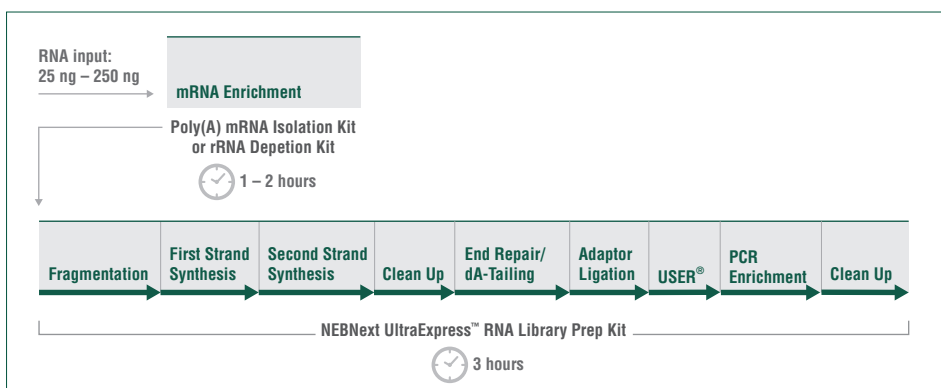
RNA input:
25 ng – 250 ng

mRNA Enrichment

Poly(A) mRNA Isolation Kit or rRNA Depetion Kit

1 – 2 hours

Fragmentation

First Strand Synthesis

Second Strand Synthesis

Clean Up

End Repair/ dA-Tailing

Adaptor Ligation

USER®

PCR Enrichment

Clean Up

NEBNext UltraExpress™ RNA Library Prep Kit

3 hours